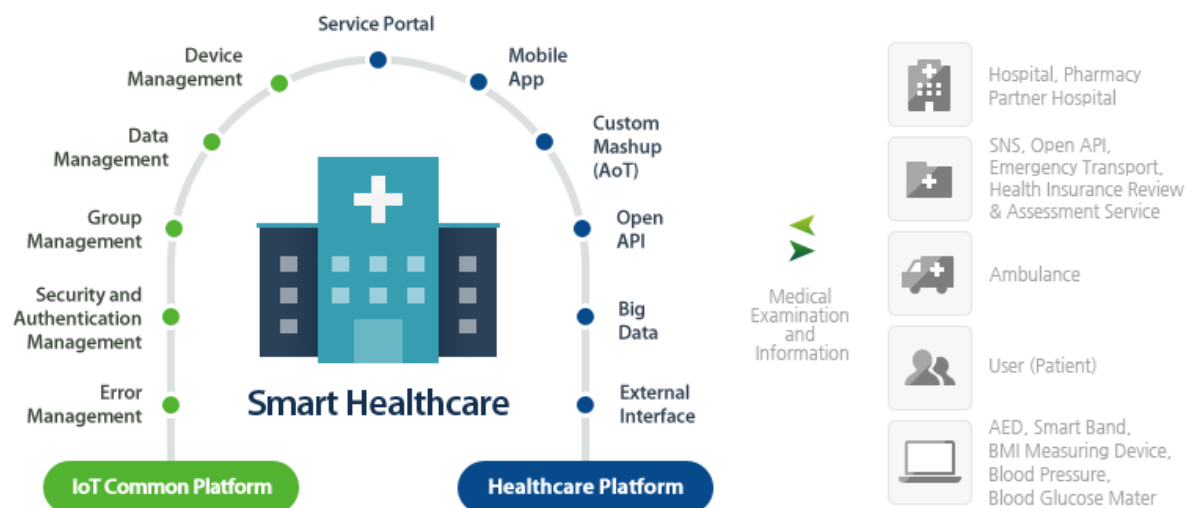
Service Portal

Device Management

Mobile App

Data Management

Custom Mashup (AoT)

Group Management

Open API

Security and Authentication Management

Big Data

Error Management

External Interface

Smart Healthcare

IoT Common Platform

Healthcare Platform

Medical Examination and Information

Hospital, Pharmacy Partner Hospital

SNS, Open API, Emergency Transport, Health Insurance Review & Assessment Service

Ambulance

User (Patient)

AED, Smart Band, BMI Measuring Device, Blood Pressure, Blood Glucose Mater